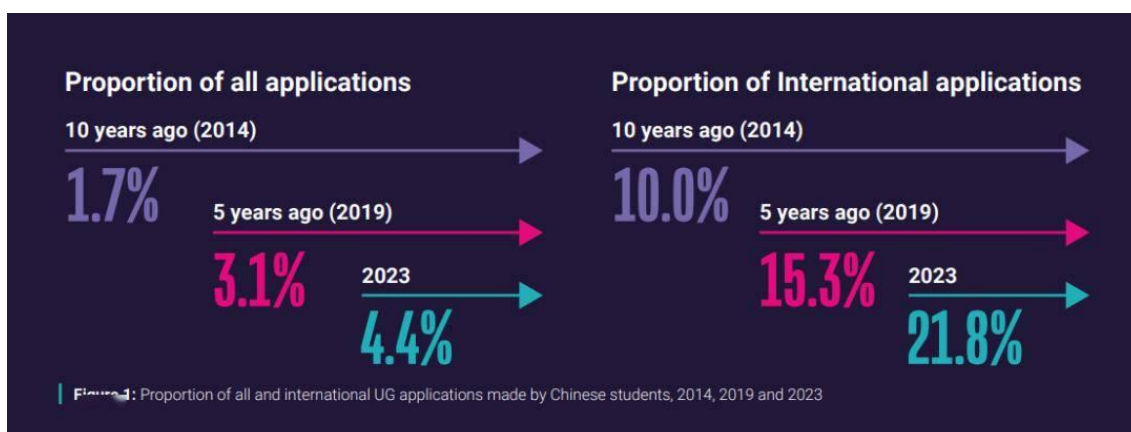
Proportion of all applications

10 years ago (2014)

1.7%

5 years ago (2019)

3.1%

2023

4.4%

Proportion of International applications

10 years ago (2014)

10.0%

5 years ago (2019)

15.3%

2023

21.8%

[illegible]: Proportion of all and international UG applications made by Chinese students, 2014, 2019 and 2023